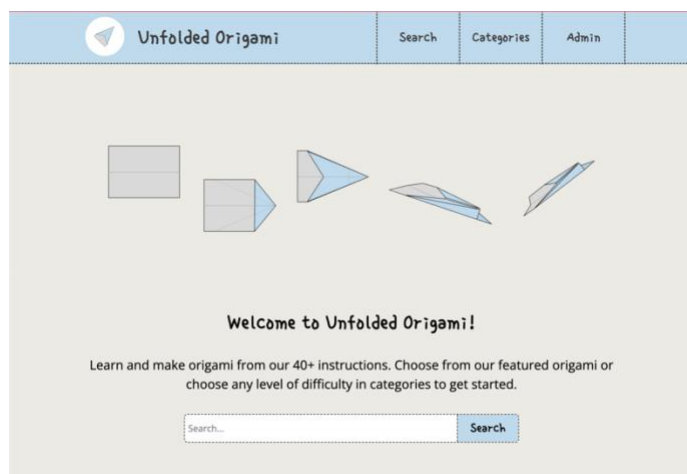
Unfolded Origami

Search

Categories

Admin

Welcome to Unfolded Origami!

Learn and make origami from our 40+ instructions. Choose from our featured origami or choose any level of difficulty in categories to get started.

Search...

Search